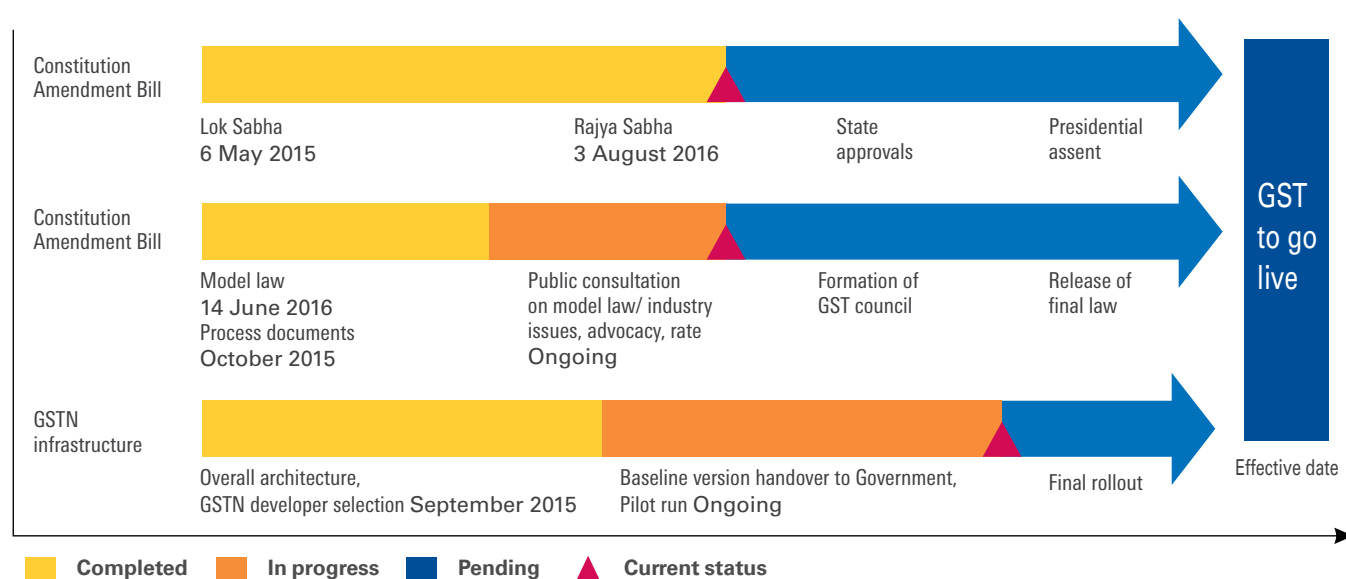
Constitution Amendment Bill

Lok Sabha
6 May 2015

Rajya Sabha
3 August 2016

State approvals

Presidential assent

Constitution Amendment Bill

Model law
14 June 2016
Process documents
October 2015

Public consultation on model law/ industry issues, advocacy, rate
Ongoing

Formation of GST council

Release of final law

GSTN infrastructure

Overall architecture,
GSTN developer selection September 2015

Baseline version handover to Government,
Pilot run Ongoing

Final rollout

GST to go live

Effective date

Completed
In progress
Pending
Current status